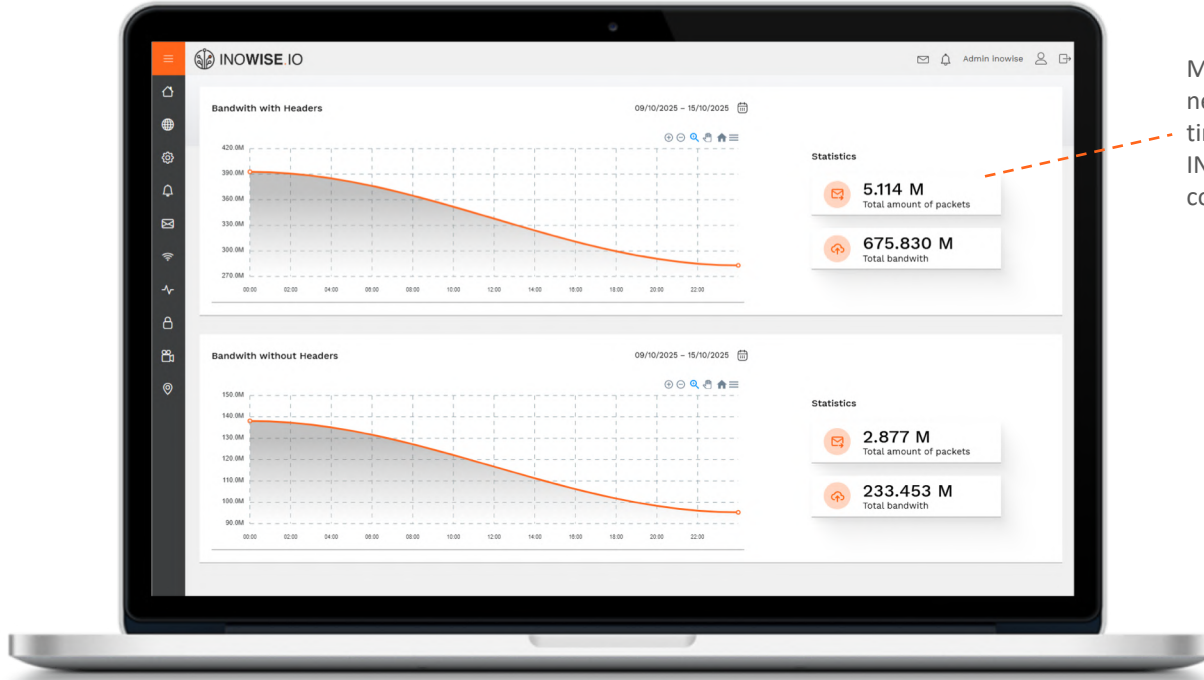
INOWISE.IO

Admin Inowise

Bandwith with Headers

09/10/2025 - 15/10/2025

420.0M
390.0M
360.0M
330.0M
300.0M
270.0M

00:00 02:00 04:00 06:00 08:00 10:00 12:00 14:00 16:00 18:00 20:00 22:00

Statistics

5.114 M
Total amount of packets

675.830 M
Total bandwith

Bandwith without Headers

09/10/2025 - 15/10/2025

150.0M
140.0M
130.0M
120.0M
110.0M
100.0M
90.0M

00:00 02:00 04:00 06:00 08:00 10:00 12:00 14:00 16:00 18:00 20:00 22:00

Statistics

2.877 M
Total amount of packets

233.453 M
Total bandwith

M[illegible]
n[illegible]
ti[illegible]
IN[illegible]
co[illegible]